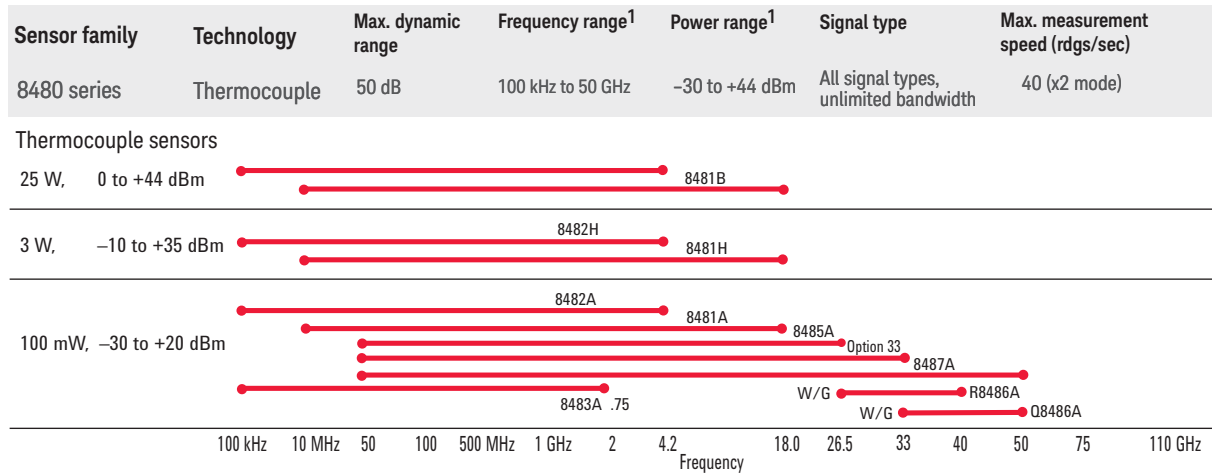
| Sensor family | Technology | Max. dynamic range | Frequency range$^1$ | Power range$^1$ | Signal type | Max. measurement speed (rdgs/sec) |
|---|---|---|---|---|---|---|
| 8480 series | Thermocouple | 50 dB | 100 kHz to 50 GHz | –30 to +44 dBm | All signal types, unlimited bandwidth | 40 (x2 mode) |

Thermocouple sensors

25 W, 0 to +44 dBm
8481B

3 W, –10 to +35 dBm
8482H
8481H

100 mW, –30 to +20 dBm
8482A
8481A
8485A
Option 33
8487A
8483A .75
W/G
R8486A
W/G
Q8486A

100 kHz 10 MHz 50 100 500 MHz 1 GHz 2 4.2 18.0 26.5 33 40 50 75 110 GHz
Frequency